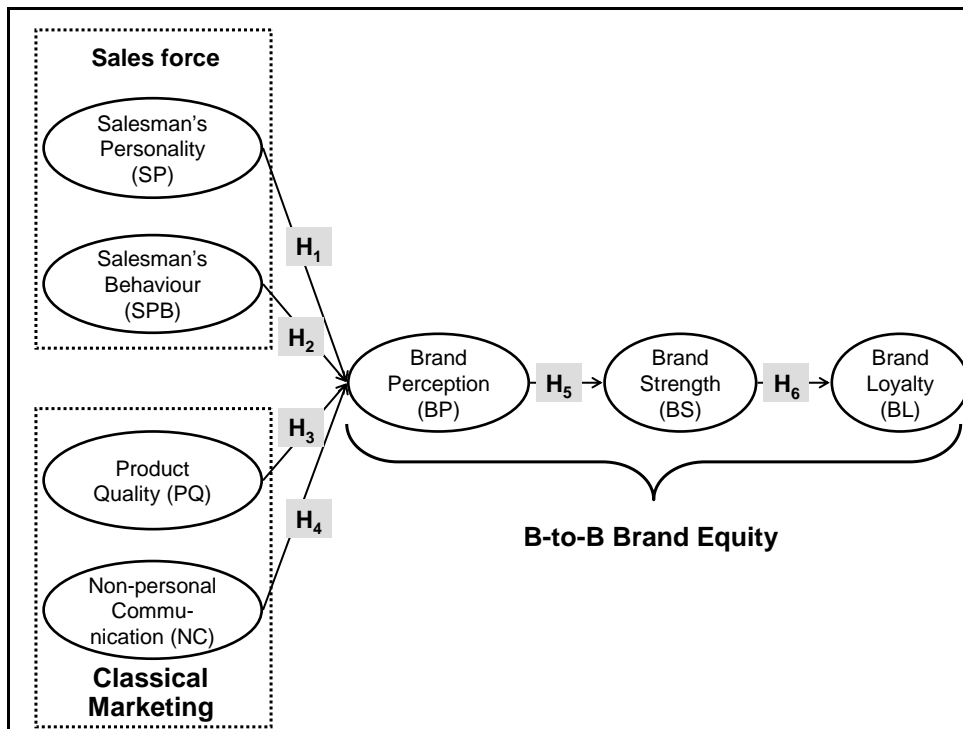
Sales force

Salesman's Personality (SP)

Salesman's Behaviour (SPB)

$H_1$

$H_2$

$H_3$

$H_4$

Product Quality (PQ)

Non-personal Communication (NC)

Classical Marketing

Brand Perception (BP)

$H_5$

Brand Strength (BS)

$H_6$

Brand Loyalty (BL)

B-to-B Brand Equity